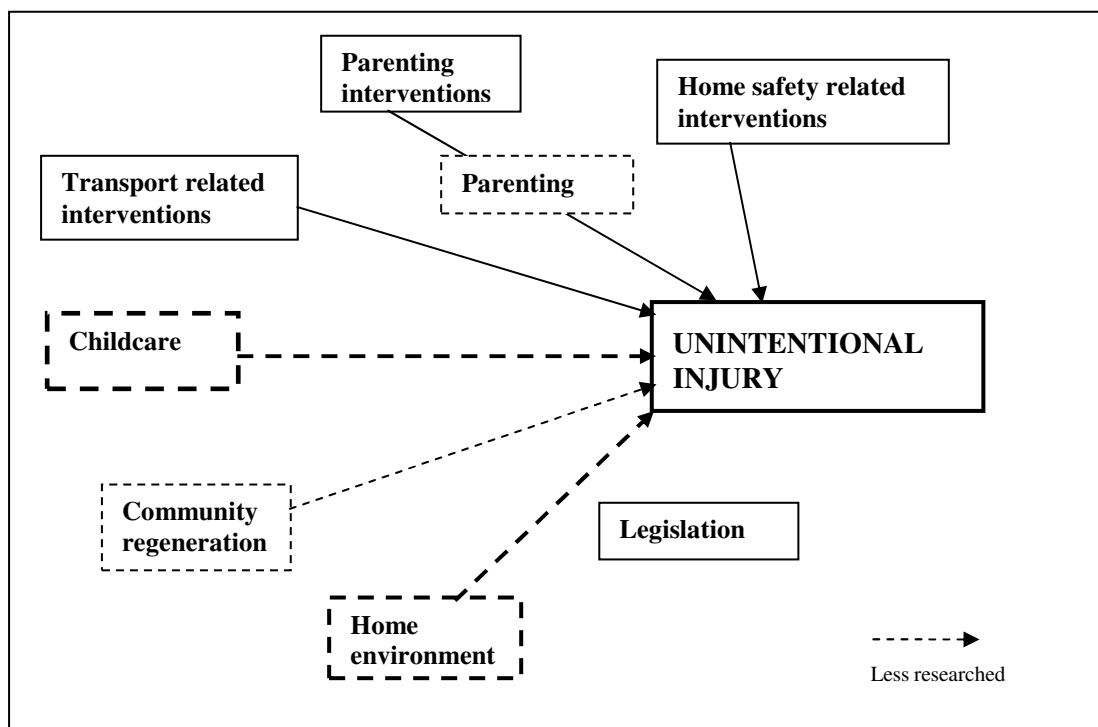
Parenting interventions

Home safety related interventions

Transport related interventions

Parenting

Childcare

UNINTENTIONAL INJURY

Community regeneration

Legislation

Home environment

Less researched